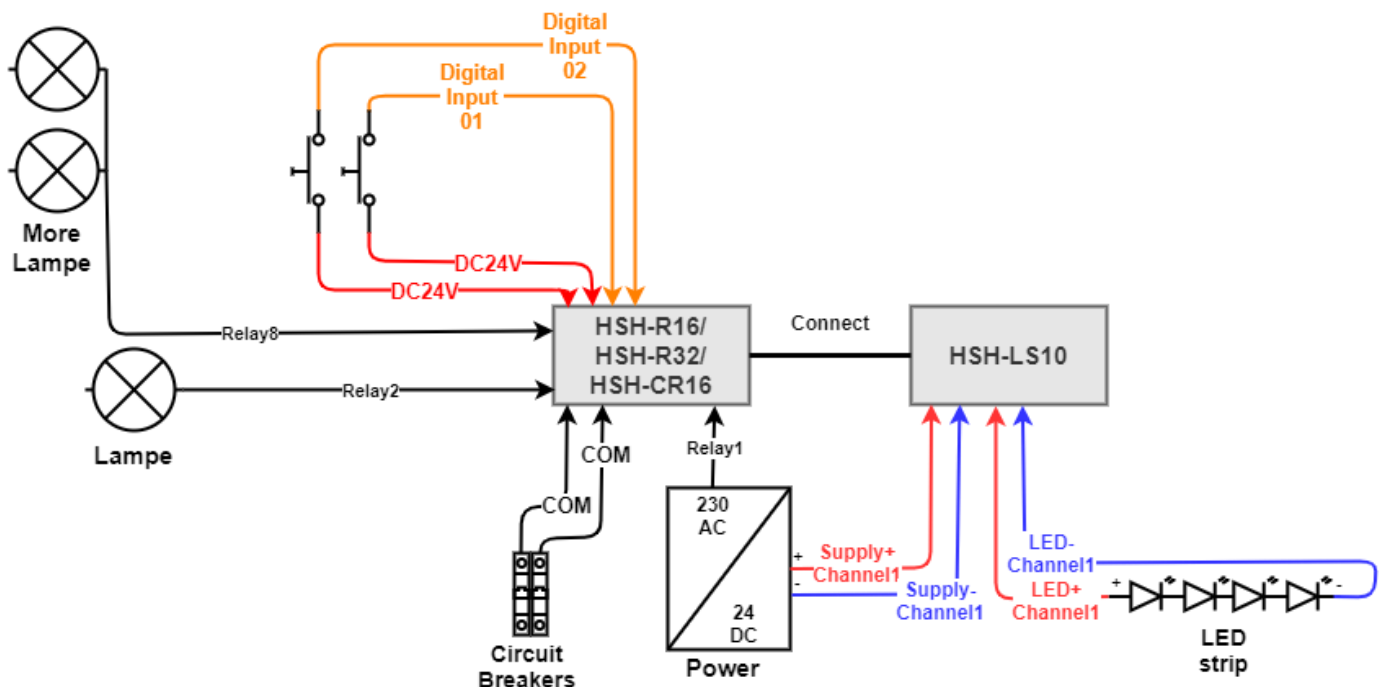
Digital Input 02

Digital Input 01

More Lampe

DC24V

DC24V

Relay8

HSH-R16/
HSH-R32/
HSH-CR16

Connect

HSH-LS10

Relay2

Lampe

COM

Relay1

COM

230 AC

24 DC

+

-

Supply+ Channel1

Supply- Channel1

LED- Channel1

LED+ Channel1

+

-

Circuit Breakers

Power

LED strip